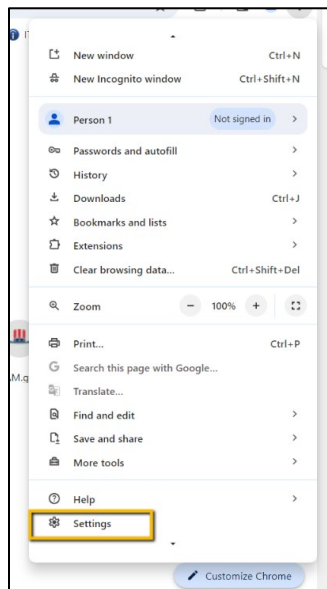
New window Ctrl+N
New Incognito window Ctrl+Shift+N

Person 1 Not signed in >

Passwords and autofill >
History >
Downloads Ctrl+J
Bookmarks and lists >
Extensions >
Clear browsing data... Ctrl+Shift+Del

Zoom − 100% +

Print... Ctrl+P
Search this page with Google...
Translate...
Find and edit >
Save and share >
More tools >

Help >
Settings

Customize Chrome

.M.g